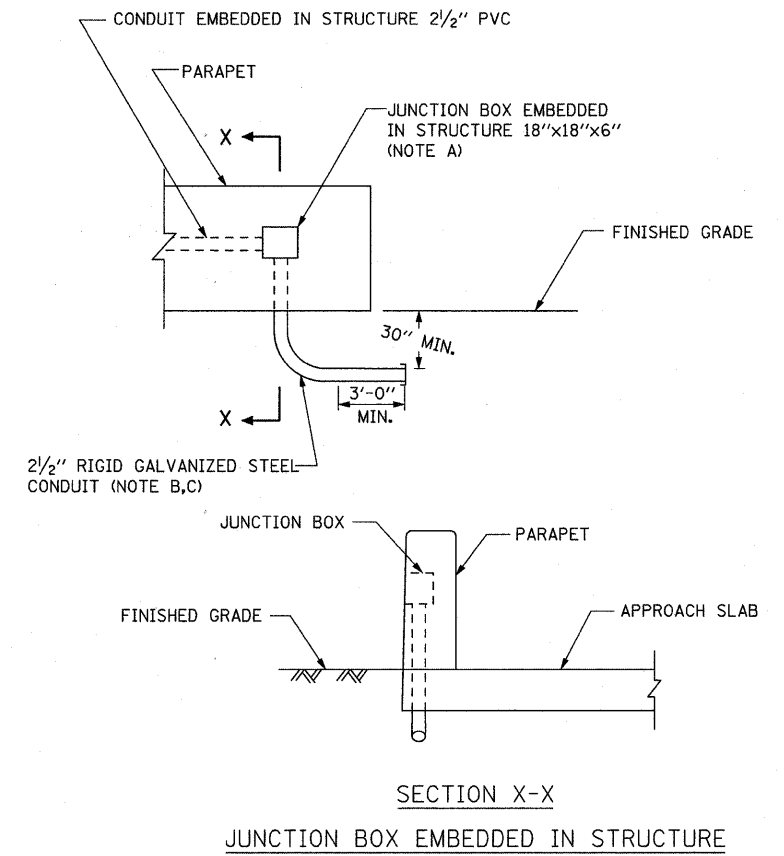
CONDUIT EMBEDDED IN STRUCTURE $2\frac{1}{2}$" PVC

PARAPET

JUNCTION BOX EMBEDDED IN STRUCTURE 18"x18"x6" (NOTE A)

X

FINISHED GRADE

30" MIN.

3'-0" MIN.

X

$2\frac{1}{2}$" RIGID GALVANIZED STEEL CONDUIT (NOTE B,C)

JUNCTION BOX

PARAPET

FINISHED GRADE

APPROACH SLAB

SECTION X-X

JUNCTION BOX EMBEDDED IN STRUCTURE